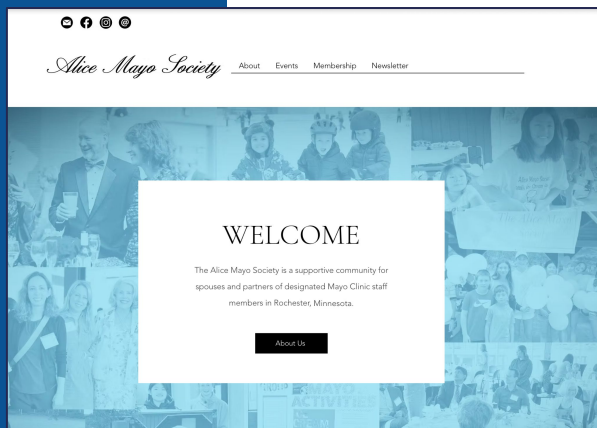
Alice Mayo Society

About Events Membership Newsletter

WELCOME

The Alice Mayo Society is a supportive community for spouses and partners of designated Mayo Clinic staff members in Rochester, Minnesota.

About Us